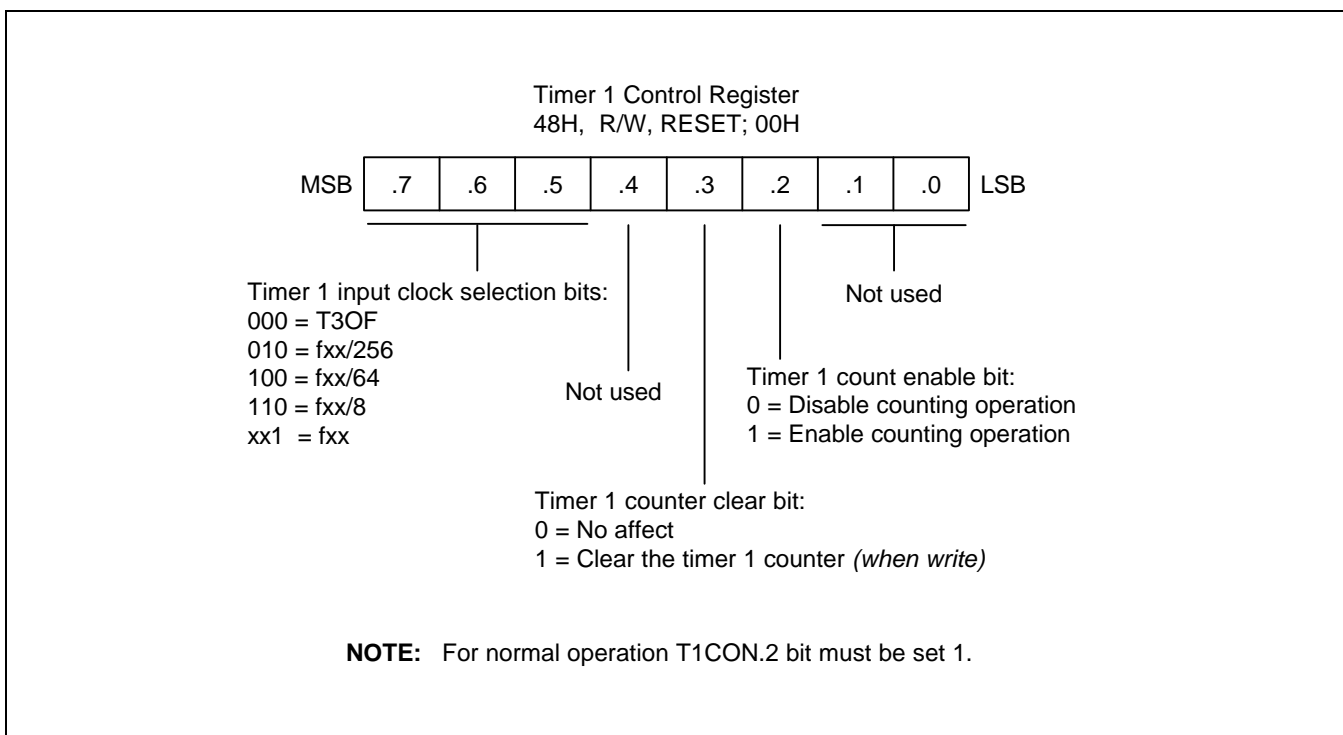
Timer 1 Control Register
48H, R/W, RESET; 00H

| MSB | .7 | .6 | .5 | .4 | .3 | .2 | .1 | .0 | LSB |
|---|---|---|---|---|---|---|---|---|---|

Timer 1 input clock selection bits:
000 = T3OF
010 = fxx/256
100 = fxx/64
110 = fxx/8
xx1 = fxx

Not used

Timer 1 counter clear bit:
0 = No affect
1 = Clear the timer 1 counter *(when write)*

Timer 1 count enable bit:
0 = Disable counting operation
1 = Enable counting operation

Not used

**NOTE:** For normal operation T1CON.2 bit must be set 1.